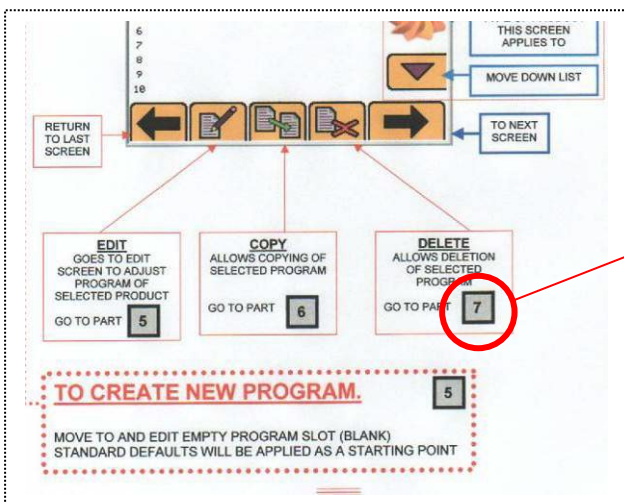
6
7
8
9
10

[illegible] THIS SCREEN APPLIES TO

MOVE DOWN LIST

RETURN TO LAST SCREEN

TO NEXT SCREEN

EDIT
GOES TO EDIT SCREEN TO ADJUST PROGRAM OF SELECTED PRODUCT
GO TO PART 5

COPY
ALLOWS COPYING OF SELECTED PROGRAM
GO TO PART 6

DELETE
ALLOWS DELETION OF SELECTED PROGRAM
GO TO PART 7

TO CREATE NEW PROGRAM.

5

MOVE TO AND EDIT EMPTY PROGRAM SLOT (BLANK)
STANDARD DEFAULTS WILL BE APPLIED AS A STARTING POINT